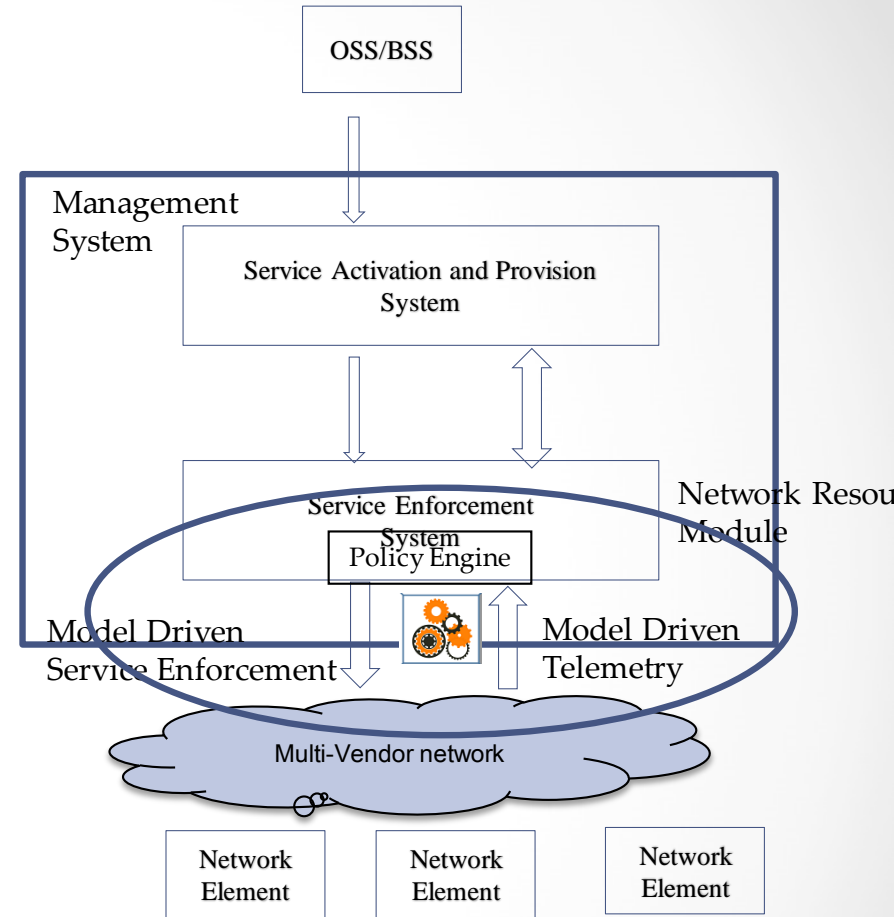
OSS/BSS

Management System

Service Activation and Provision System

Service Enforcement System

Policy Engine

Network Resou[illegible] Module

Model Driven Service Enforcement

Model Driven Telemetry

Multi-Vendor network

Network Element

Network Element

Network Element